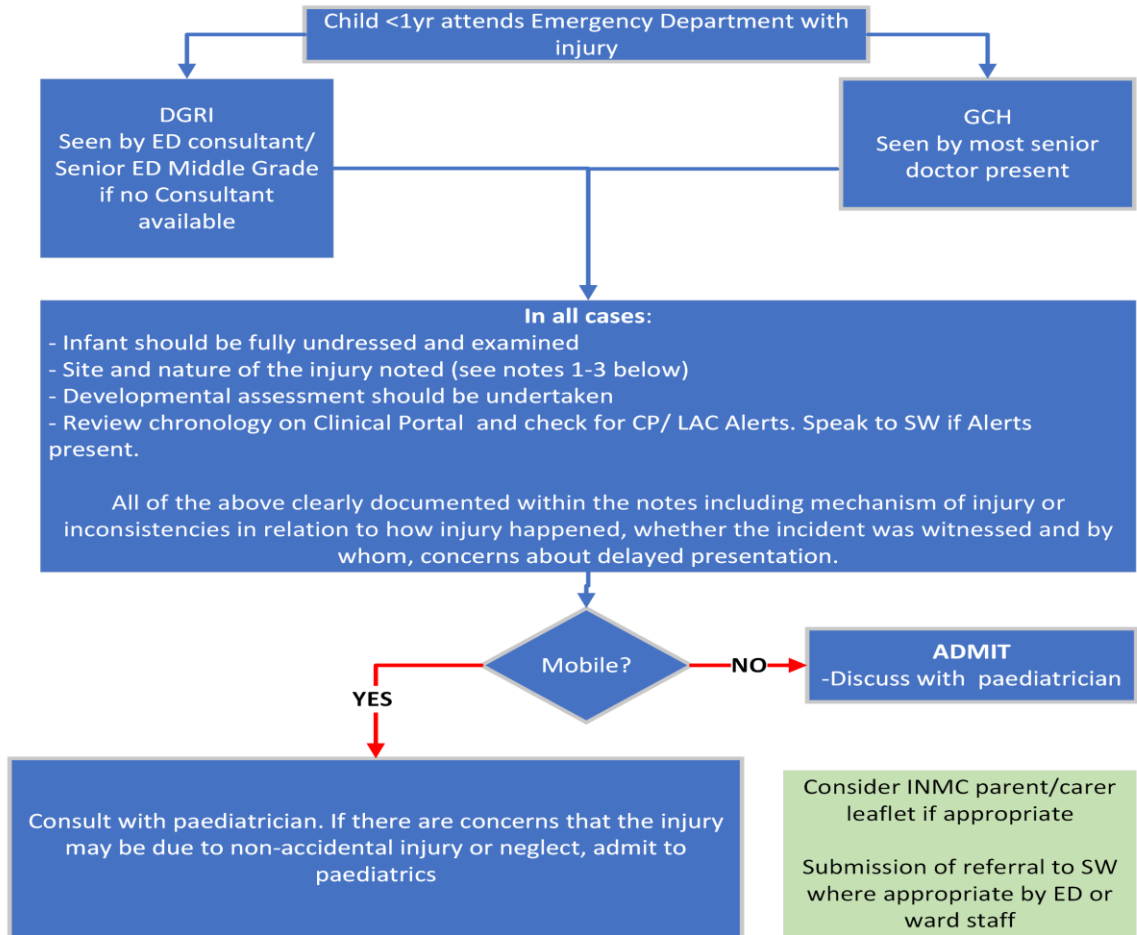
Child <1yr attends Emergency Department with injury

DGRI
Seen by ED consultant/ Senior ED Middle Grade if no Consultant available

GCH
Seen by most senior doctor present

In all cases:
- Infant should be fully undressed and examined
- Site and nature of the injury noted (see notes 1-3 below)
- Developmental assessment should be undertaken
- Review chronology on Clinical Portal and check for CP/ LAC Alerts. Speak to SW if Alerts present.

All of the above clearly documented within the notes including mechanism of injury or inconsistencies in relation to how injury happened, whether the incident was witnessed and by whom, concerns about delayed presentation.

Mobile?

NO

ADMIT
-Discuss with paediatrician

YES

Consult with paediatrician. If there are concerns that the injury may be due to non-accidental injury or neglect, admit to paediatrics

Consider INMC parent/carer leaflet if appropriate

Submission of referral to SW where appropriate by ED or ward staff